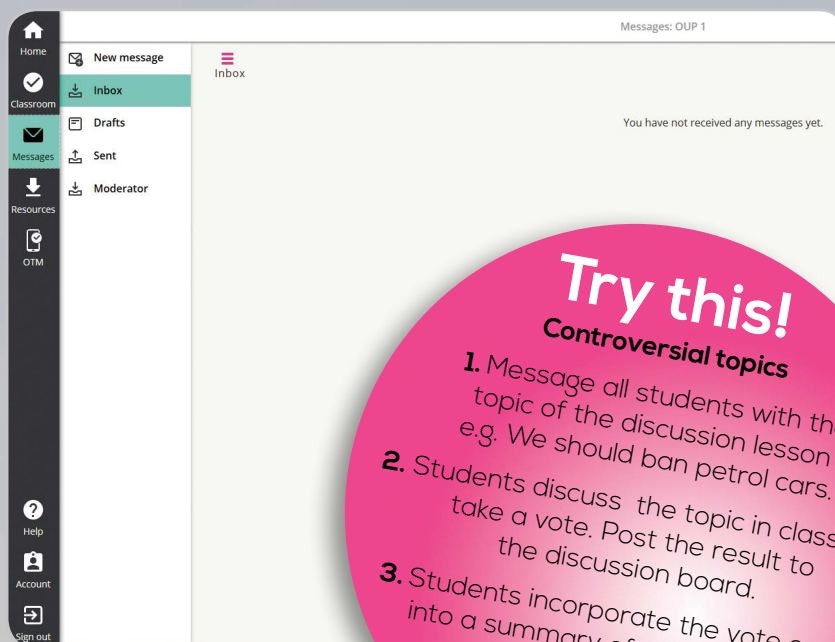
Home

Classroom

Messages

Resources

OTM

Help

Account

Sign out

Messages: OUP 1

New message

Inbox

Drafts

Sent

Moderator

Inbox

You have not received any messages yet.

Try this!

Controversial topics

1. Message all students with th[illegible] topic of the discussion lesson e.g. We should ban petrol cars.

2. Students discuss the topic in class take a vote. Post the result to the discussion board.

3. Students incorporate the vote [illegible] into a summary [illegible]